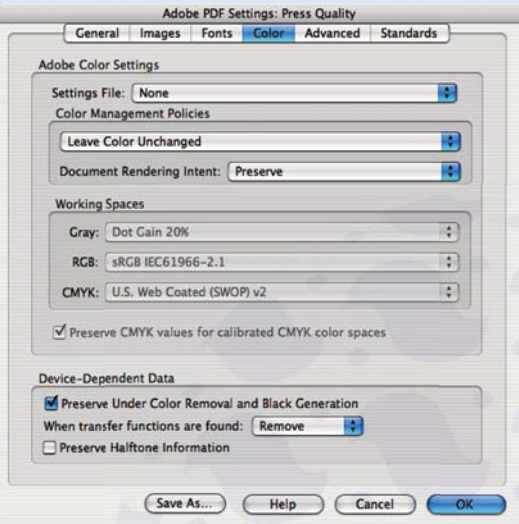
Adobe PDF Settings: Press Quality

General | Images | Fonts | Color | Advanced | Standards

Adobe Color Settings

Settings File: None

Color Management Policies

Leave Color Unchanged

Document Rendering Intent: Preserve

Working Spaces

Gray: Dot Gain 20%

RGB: sRGB IEC61966-2.1

CMYK: U.S. Web Coated (SWOP) v2

Preserve CMYK values for calibrated CMYK color spaces

Device-Dependent Data

Preserve Under Color Removal and Black Generation

When transfer functions are found: Remove

Preserve Halftone Information

Save As... | Help | Cancel | OK